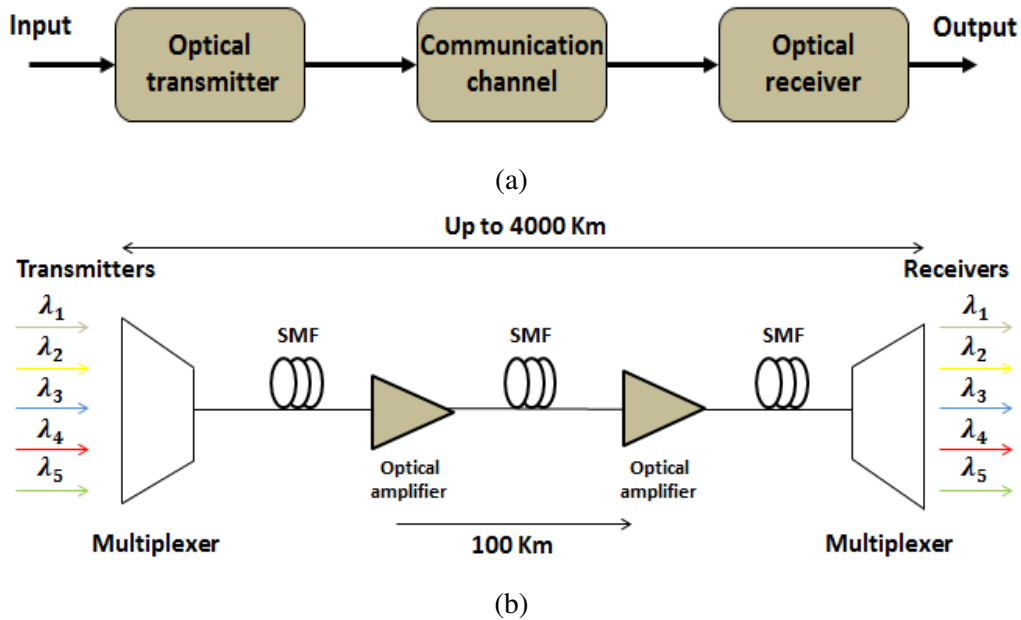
Input

Optical transmitter

Communication channel

Optical receiver

Output

(a)

Up to 4000 Km

Transmitters

Receivers

$\lambda_1$
$\lambda_2$
$\lambda_3$
$\lambda_4$
$\lambda_5$

SMF

SMF

SMF

$\lambda_1$
$\lambda_2$
$\lambda_3$
$\lambda_4$
$\lambda_5$

Optical amplifier

Optical amplifier

Multiplexer

100 Km

Multiplexer

(b)